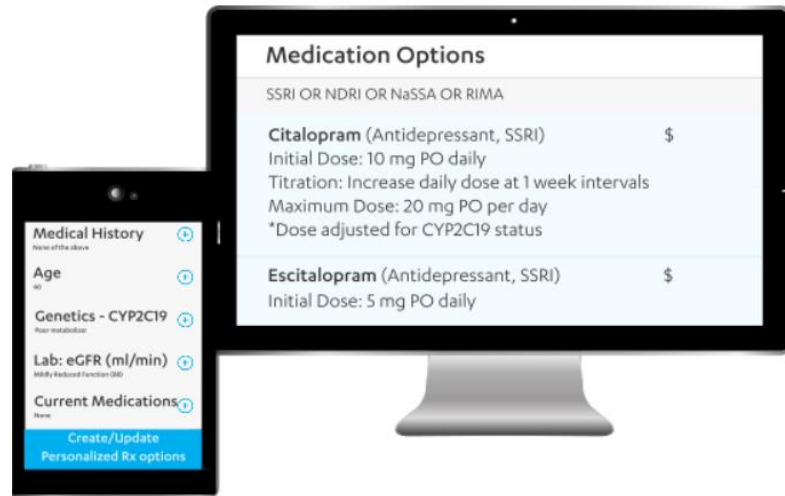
Medication Options

SSRI OR NDRI OR NaSSA OR RIMA

Citalopram (Antidepressant, SSRI) $
Initial Dose: 10 mg PO daily
Titration: Increase daily dose at 1 week intervals
Maximum Dose: 20 mg PO per day
*Dose adjusted for CYP2C19 status

Escitalopram (Antidepressant, SSRI) $
Initial Dose: 5 mg PO daily

Medical History
None of the above

Age
60

Genetics - CYP2C19
Poor metabolizer

Lab: eGFR (ml/min)
Mildly Reduced Function (60)

Current Medications
None

Create/Update Personalized Rx options